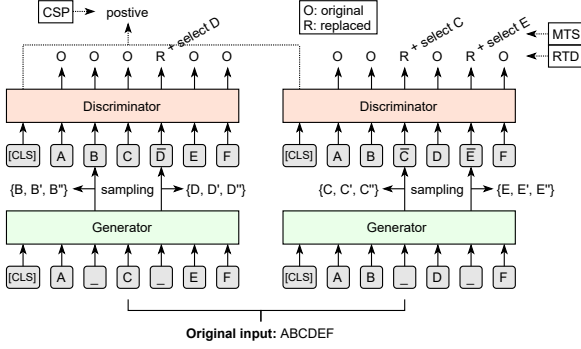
CSP → postive

O: original
R: replaced

+ select D

O O O R O O

Discriminator

[CLS] A B C $\overline{D}$ E F

{B, B', B''} ← sampling → {D, D', D''}

Generator

[CLS] A _ C _ E F

+ select C + select E

O O R O R O

MTS
RTD

Discriminator

[CLS] A B $\overline{C}$ D $\overline{E}$ F

{C, C', C''} ← sampling → {E, E', E''}

Generator

[CLS] A B _ D _ F

Original input: ABCDEF